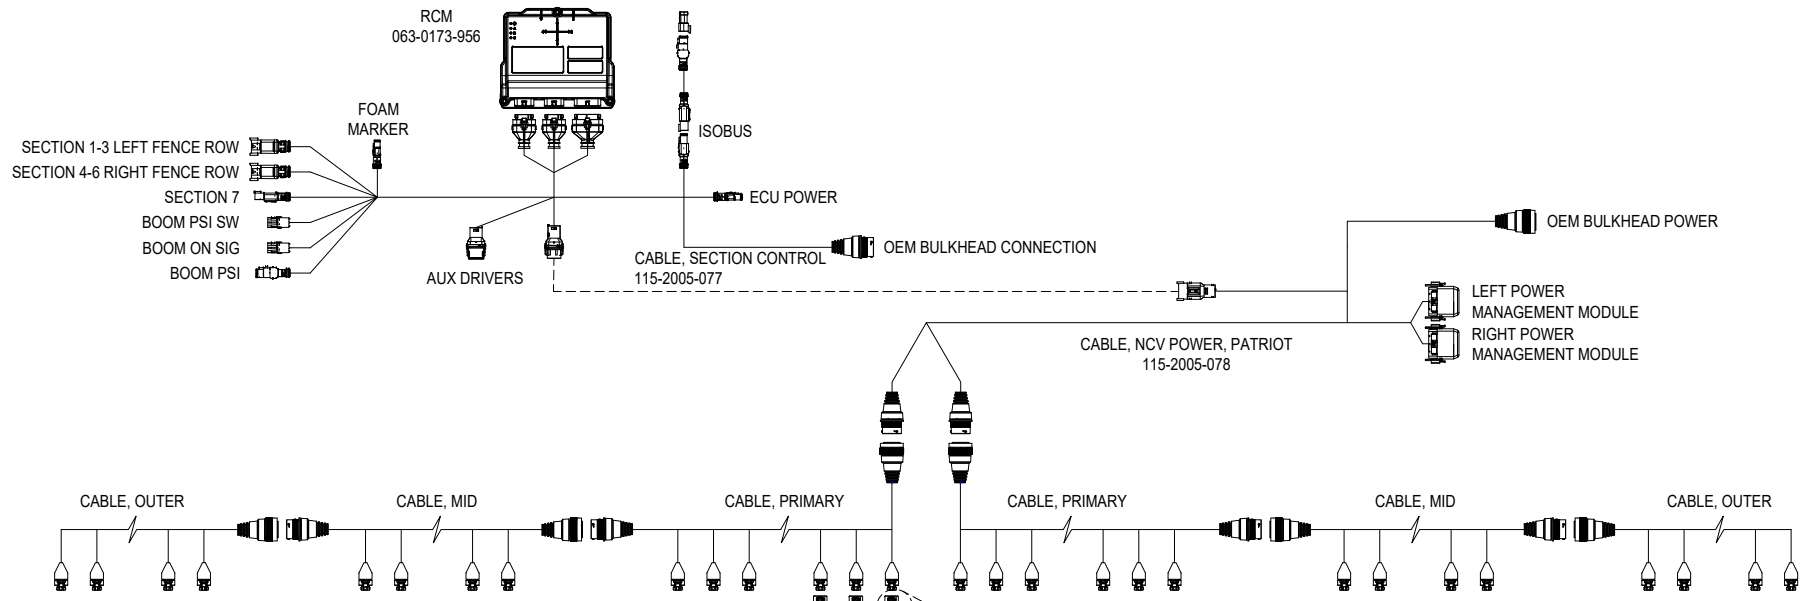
RCM
063-0173-956

FOAM MARKER

ISOBUS

SECTION 1-3 LEFT FENCE ROW
SECTION 4-6 RIGHT FENCE ROW
SECTION 7
BOOM PSI SW
BOOM ON SIG
BOOM PSI

ECU POWER

AUX DRIVERS

CABLE, SECTION CONTROL
115-2005-077

OEM BULKHEAD CONNECTION

OEM BULKHEAD POWER

LEFT POWER MANAGEMENT MODULE
RIGHT POWER MANAGEMENT MODULE

CABLE, NCV POWER, PATRIOT
115-2005-078

CABLE, OUTER
CABLE, MID
CABLE, PRIMARY
CABLE, PRIMARY
CABLE, MID
CABLE, OUTER